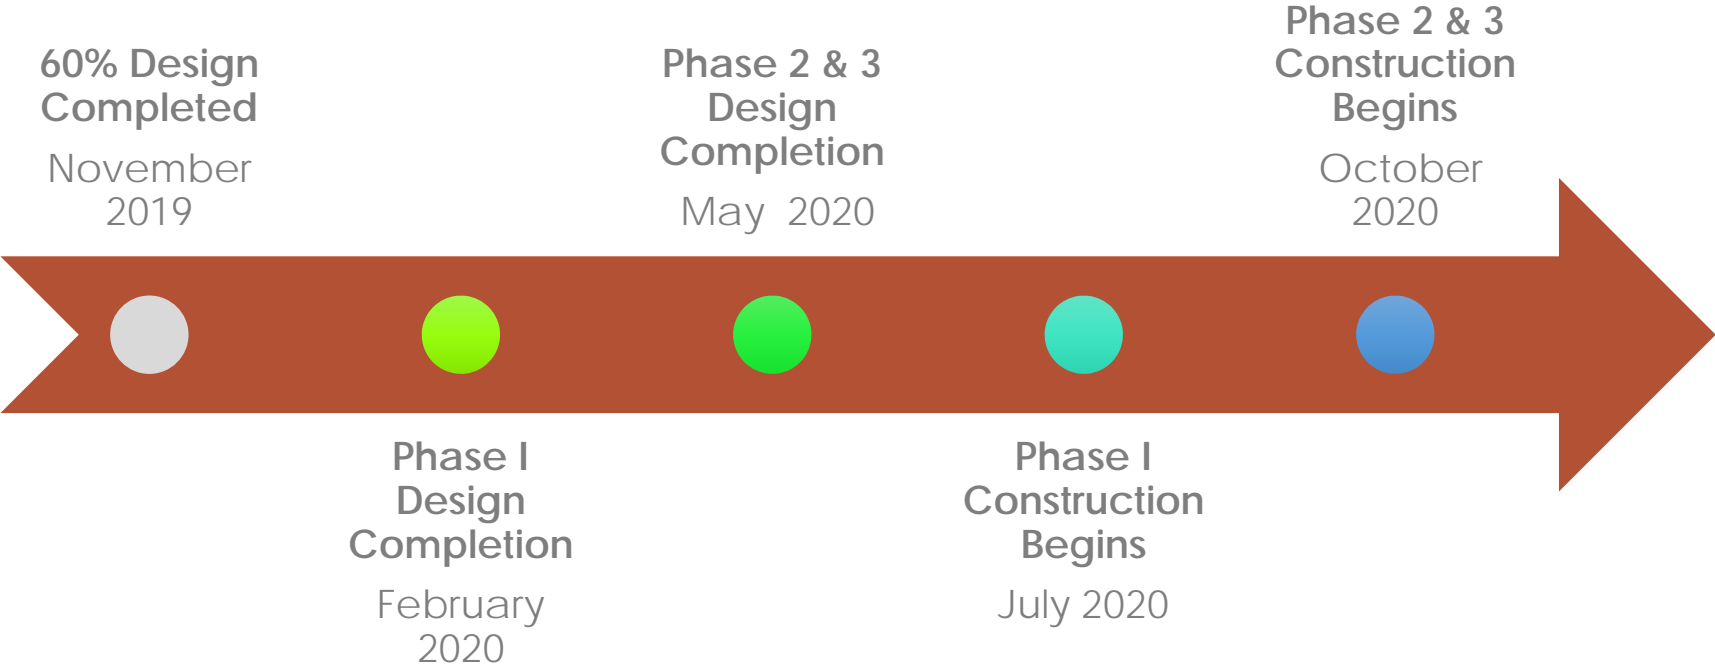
60% Design Completed

November 2019

Phase I Design Completion

February 2020

Phase 2 & 3 Design Completion

May 2020

Phase I Construction Begins

July 2020

Phase 2 & 3 Construction Begins

October 2020